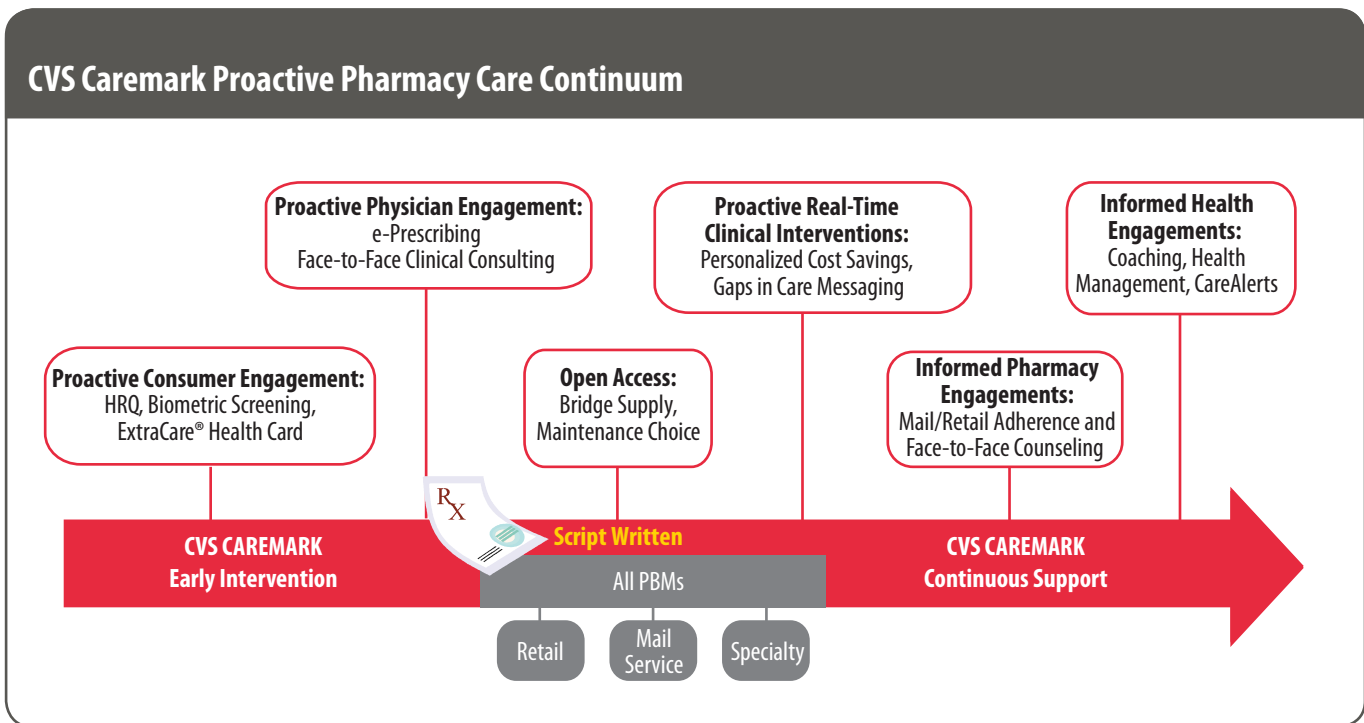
CVS Caremark Proactive Pharmacy Care Continuum

Proactive Physician Engagement:
e-Prescribing
Face-to-Face Clinical Consulting

Proactive Real-Time Clinical Interventions:
Personalized Cost Savings,
Gaps in Care Messaging

Informed Health Engagements:
Coaching, Health Management, CareAlerts

Proactive Consumer Engagement:
HRQ, Biometric Screening,
ExtraCare® Health Card

Open Access:
Bridge Supply,
Maintenance Choice

Informed Pharmacy Engagements:
Mail/Retail Adherence and Face-to-Face Counseling

RX

Script Written

CVS CAREMARK
Early Intervention

All PBMs

CVS CAREMARK
Continuous Support

Retail

Mail Service

Specialty